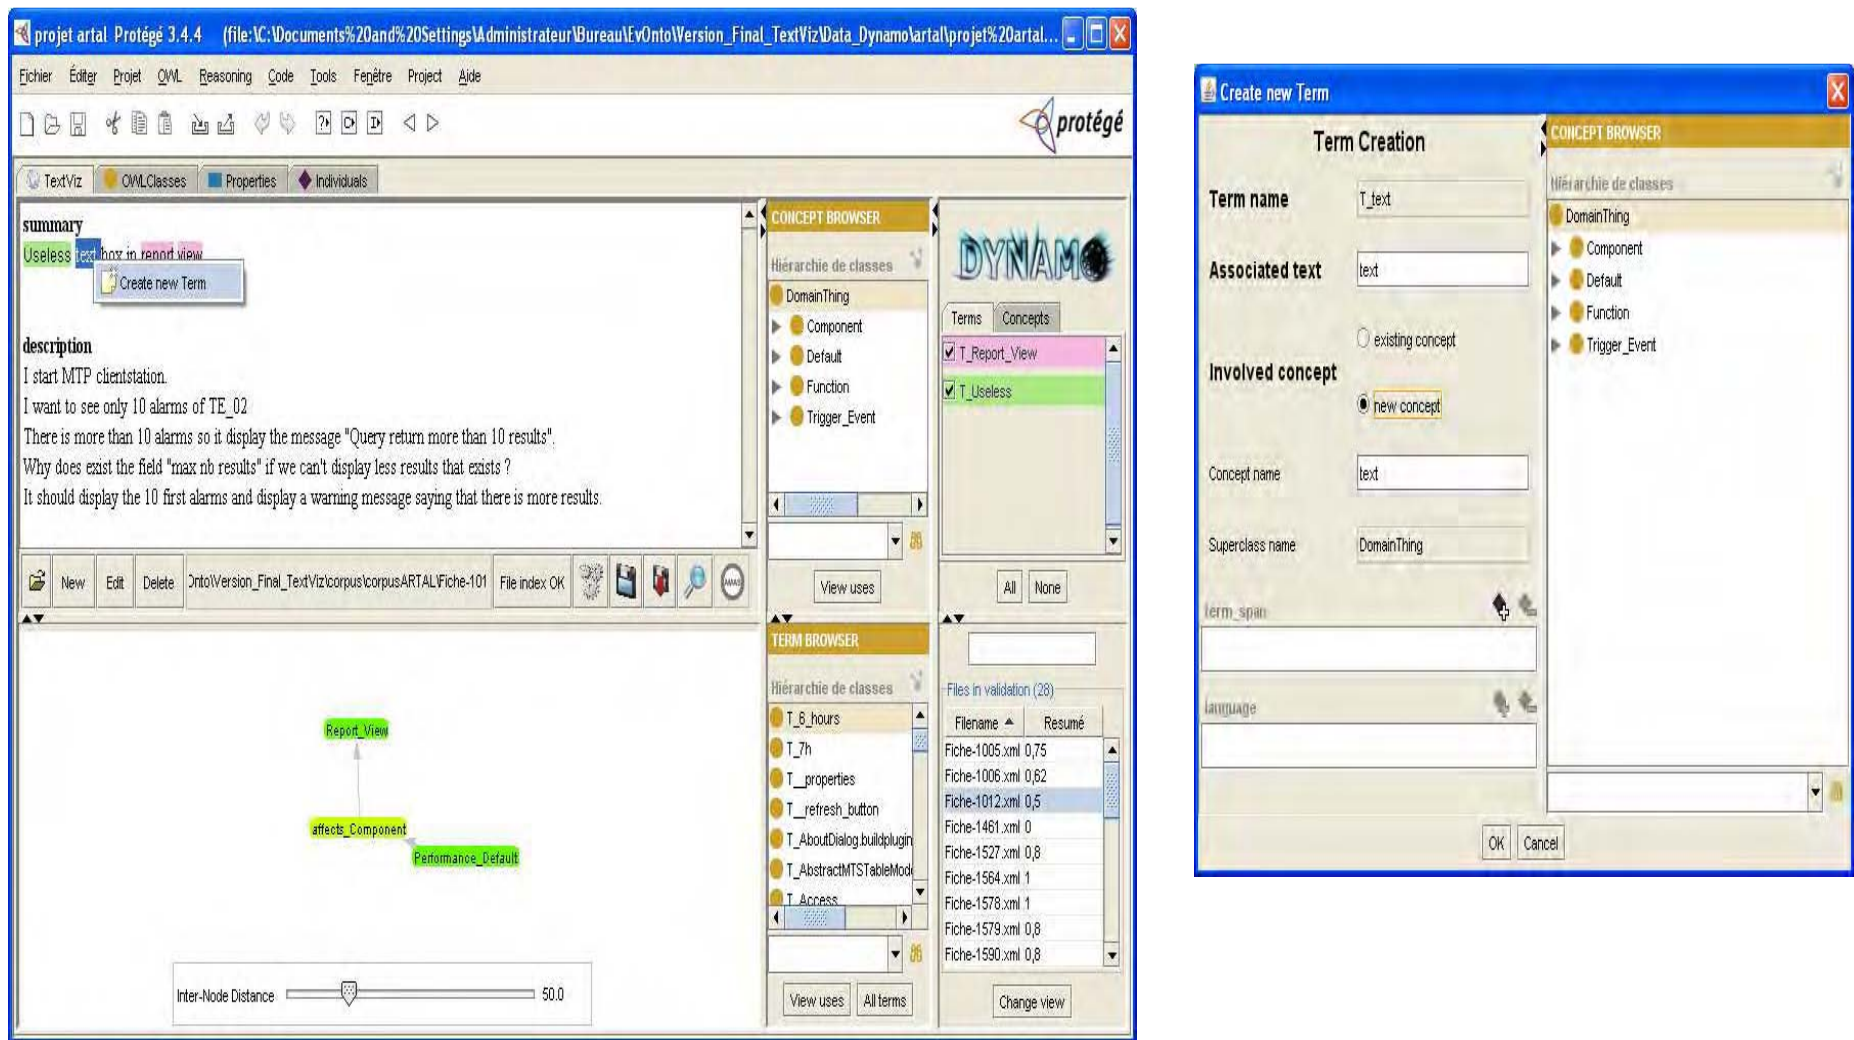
projet artal Protégé 3.4.4 (file:\C:\Documents%20and%20Settings\Administrateur\Bureau\EvOnto\Version_Final_TextViz\Data_Dynamo\artal\projet%20artal...

Fichier Éditer Projet OWL Reasoning Code Tools Fenêtre Project Aide

protégé

TextViz OWLClasses Properties Individuals

summary
Useless text box in report view
Create new Term

description
I start MTP clientstation.
I want to see only 10 alarms of TE_02
There is more than 10 alarms so it display the message "Query return more than 10 results".
Why does exist the field "max nb results" if we can't display less results that exists ?
It should display the 10 first alarms and display a warning message saying that there is more results.

New Edit Delete OntoVersion_Final_TextViz\corpus\corpusARTAL\Fiche-101 File index OK

Report_View
affects_Component
Performance_Default

Inter-Node Distance 50.0

CONCEPT BROWSER
Hiérarchie de classes
DomainThing
Component
Default
Function
Trigger_Event
View uses

TERM BROWSER
Hiérarchie de classes
T_6_hours
T_7h
T_properties
T_refresh_button
T_AboutDialog.buildplugin
T_AbstractMTSTableMod
T_Access
View uses All terms

DYNAMO
Terms Concepts
T_Report_View
T_Useless
All None

Files in validation (28)
| Filename | Resumé |
|---|---|
| Fiche-1005.xml | 0,75 |
| Fiche-1006.xml | 0,62 |
| Fiche-1012.xml | 0,5 |
| Fiche-1461.xml | 0 |
| Fiche-1527.xml | 0,8 |
| Fiche-1564.xml | 1 |
| Fiche-1578.xml | 1 |
| Fiche-1579.xml | 0,8 |
| Fiche-1590.xml | 0,8 |
Change view

Create new Term
Term Creation
Term name T_text
Associated text text
Involved concept
existing concept
new concept
Concept name text
Superclass name DomainThing
term_span
language
OK Cancel

CONCEPT BROWSER
Hiérarchie de classes
DomainThing
Component
Default
Function
Trigger_Event